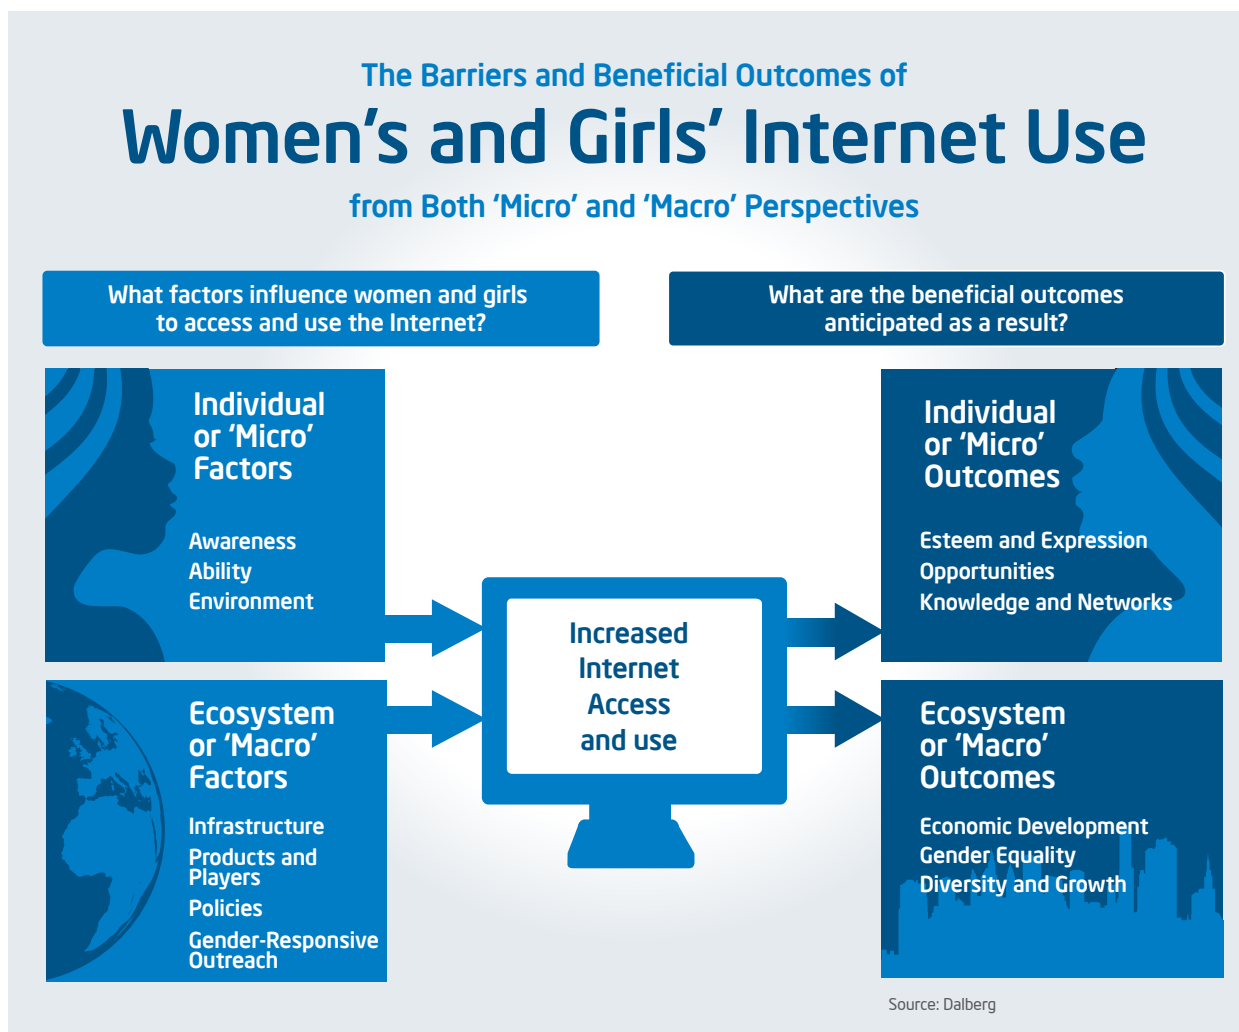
The Barriers and Beneficial Outcomes of

Women's and Girls' Internet Use

from Both 'Micro' and 'Macro' Perspectives

What factors influence women and girls to access and use the Internet?

What are the beneficial outcomes anticipated as a result?

Individual or 'Micro' Factors

Awareness
Ability
Environment

Ecosystem or 'Macro' Factors

Infrastructure
Products and Players
Policies
Gender-Responsive Outreach

Increased Internet Access and use

Individual or 'Micro' Outcomes

Esteem and Expression
Opportunities
Knowledge and Networks

Ecosystem or 'Macro' Outcomes

Economic Development
Gender Equality
Diversity and Growth

Source: Dalberg